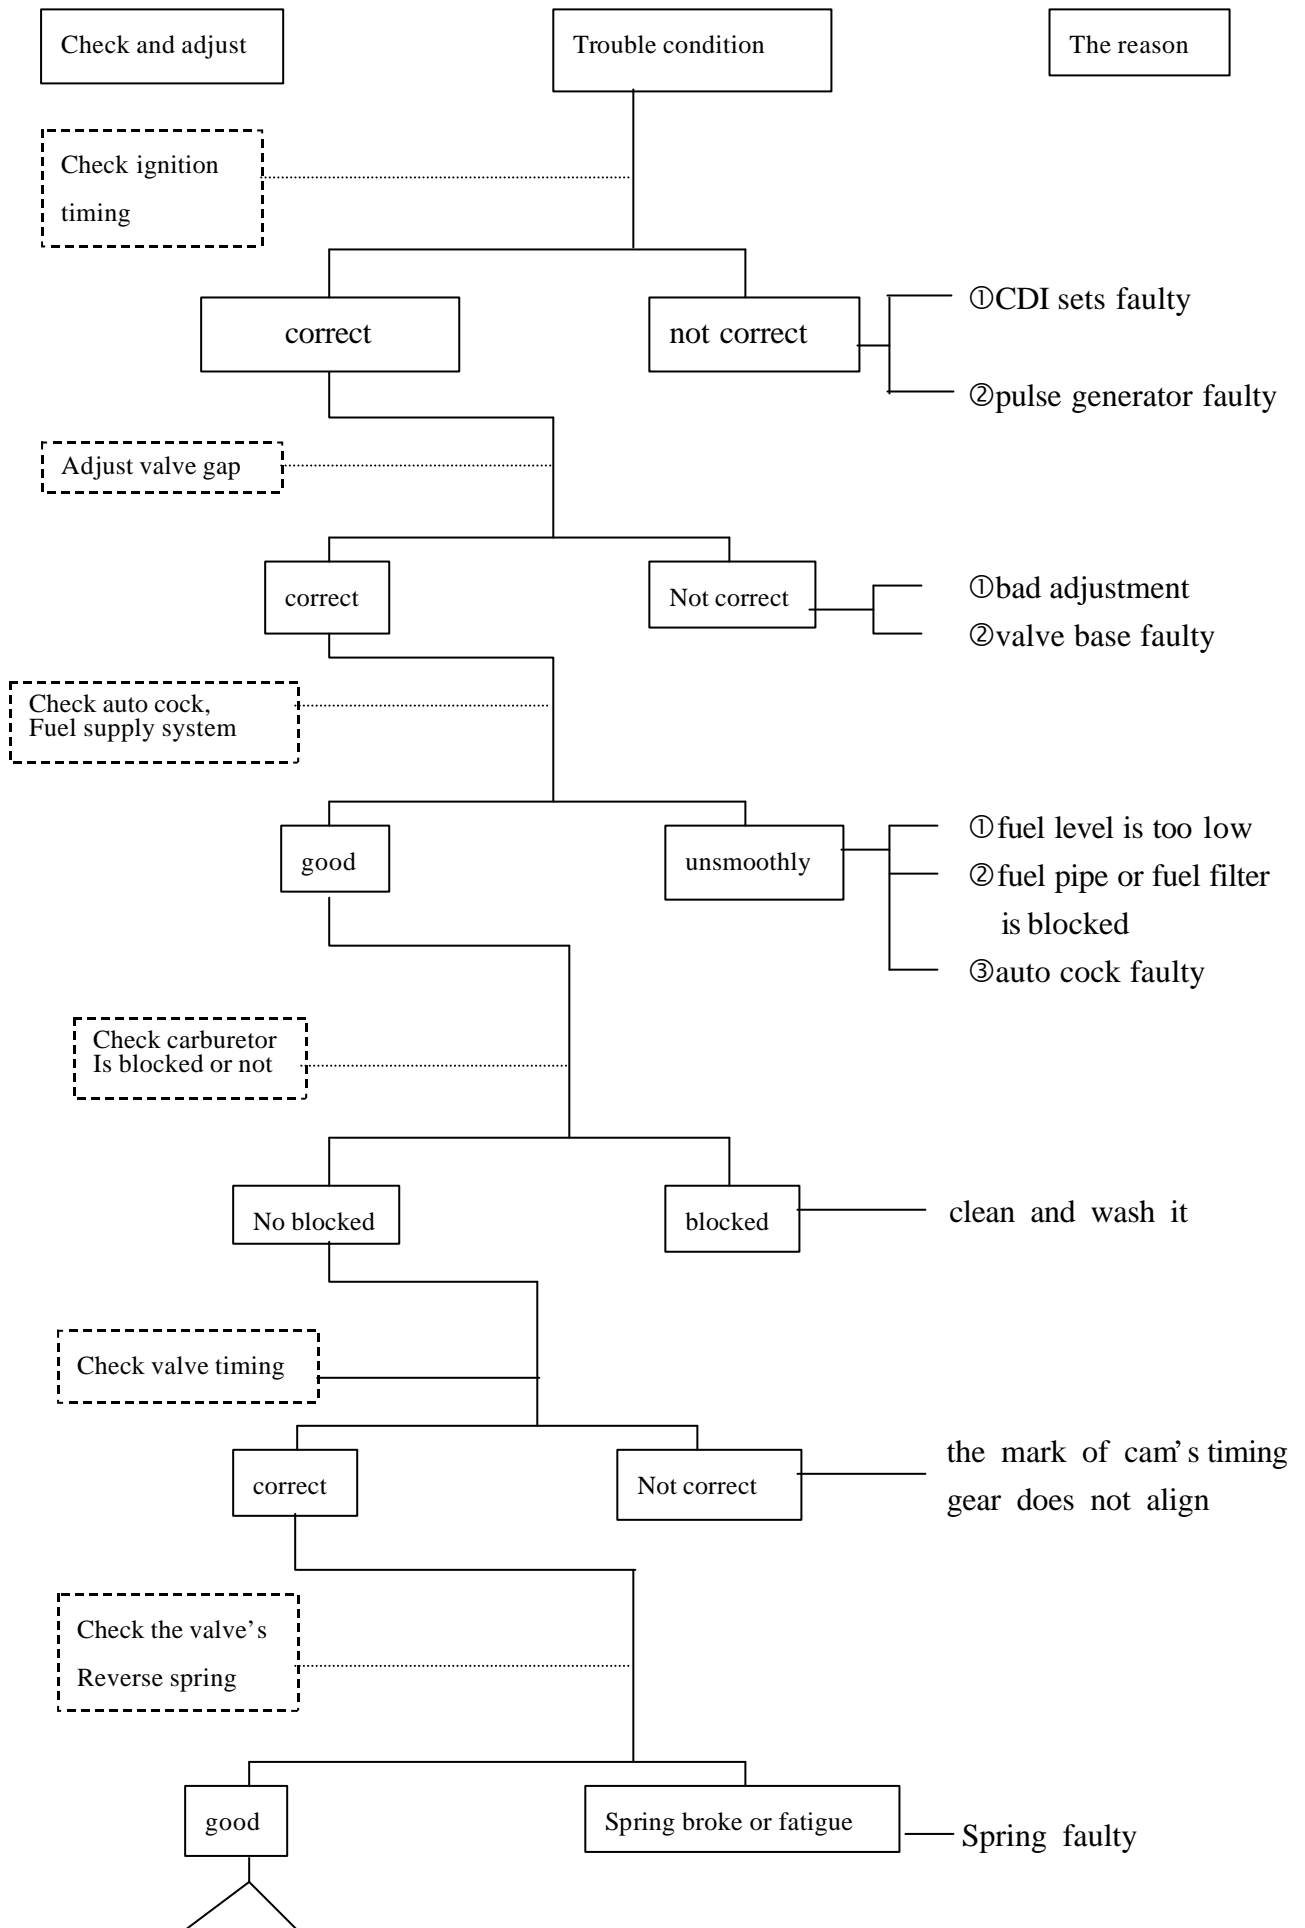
Check and adjust

Trouble condition

The reason

Check ignition timing

correct

not correct

①CDI sets faulty

②pulse generator faulty

Adjust valve gap

correct

Not correct

①bad adjustment

②valve base faulty

Check auto cock, Fuel supply system

good

unsmoothly

①fuel level is too low

②fuel pipe or fuel filter is blocked

③auto cock faulty

Check carburetor Is blocked or not

No blocked

blocked

clean and wash it

Check valve timing

correct

Not correct

the mark of cam's timing gear does not align

Check the valve's Reverse spring

good

Spring broke or fatigue

Spring faulty